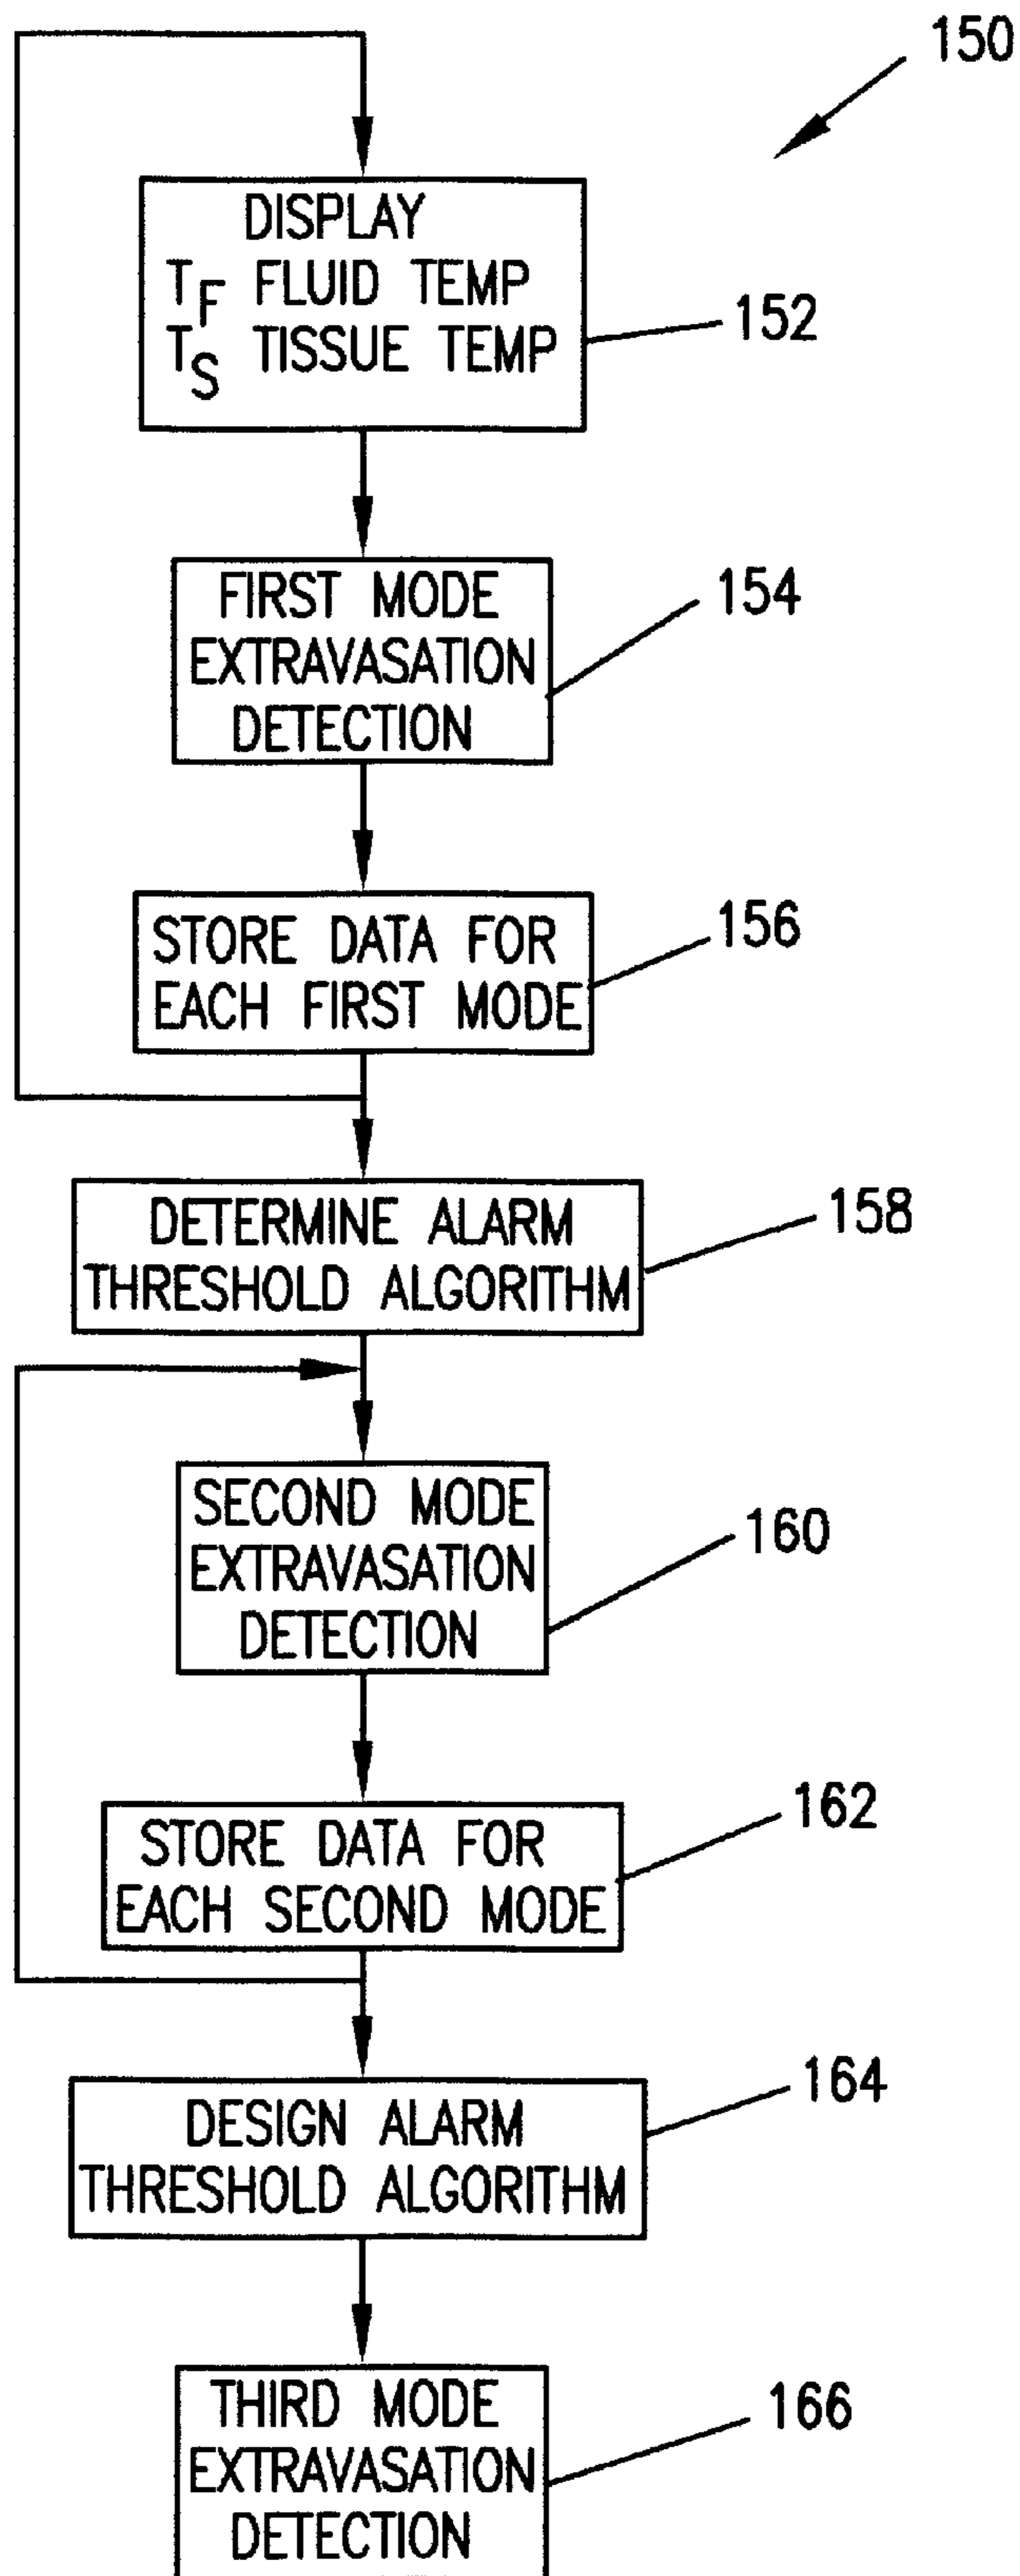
150

DISPLAY
$T_F$ FLUID TEMP
$T_S$ TISSUE TEMP

152

FIRST MODE EXTRAVASATION DETECTION

154

STORE DATA FOR EACH FIRST MODE

156

DETERMINE ALARM THRESHOLD ALGORITHM

158

SECOND MODE EXTRAVASATION DETECTION

160

STORE DATA FOR EACH SECOND MODE

162

DESIGN ALARM THRESHOLD ALGORITHM

164

THIRD MODE EXTRAVASATION DETECTION

166